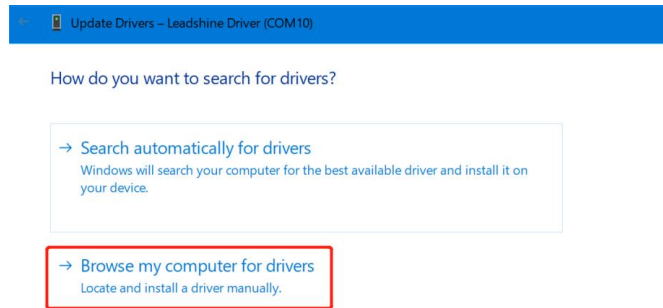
Update Drivers – Leadshine Driver (COM10)

How do you want to search for drivers?

→ Search automatically for drivers
Windows will search your computer for the best available driver and install it on your device.

→ Browse my computer for drivers
Locate and install a driver manually.